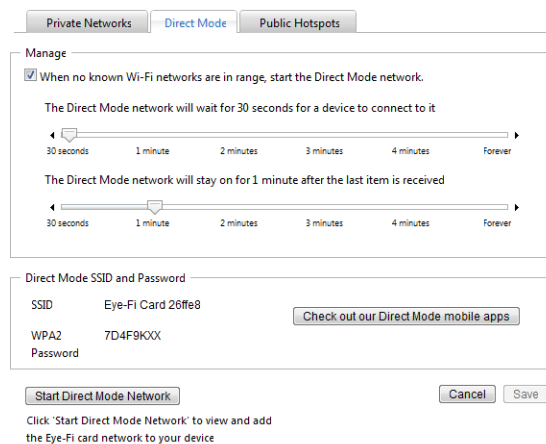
Private Networks | Direct Mode | Public Hotspots

Manage

When no known Wi-Fi networks are in range, start the Direct Mode network.

The Direct Mode network will wait for 30 seconds for a device to connect to it

30 seconds | 1 minute | 2 minutes | 3 minutes | 4 minutes | Forever

The Direct Mode network will stay on for 1 minute after the last item is received

30 seconds | 1 minute | 2 minutes | 3 minutes | 4 minutes | Forever

Direct Mode SSID and Password

SSID Eye-Fi Card 26ffe8

WPA2 Password 7D4F9KXX

Check out our Direct Mode mobile apps

Start Direct Mode Network

Cancel | Save

Click 'Start Direct Mode Network' to view and add the Eye-Fi card network to your device